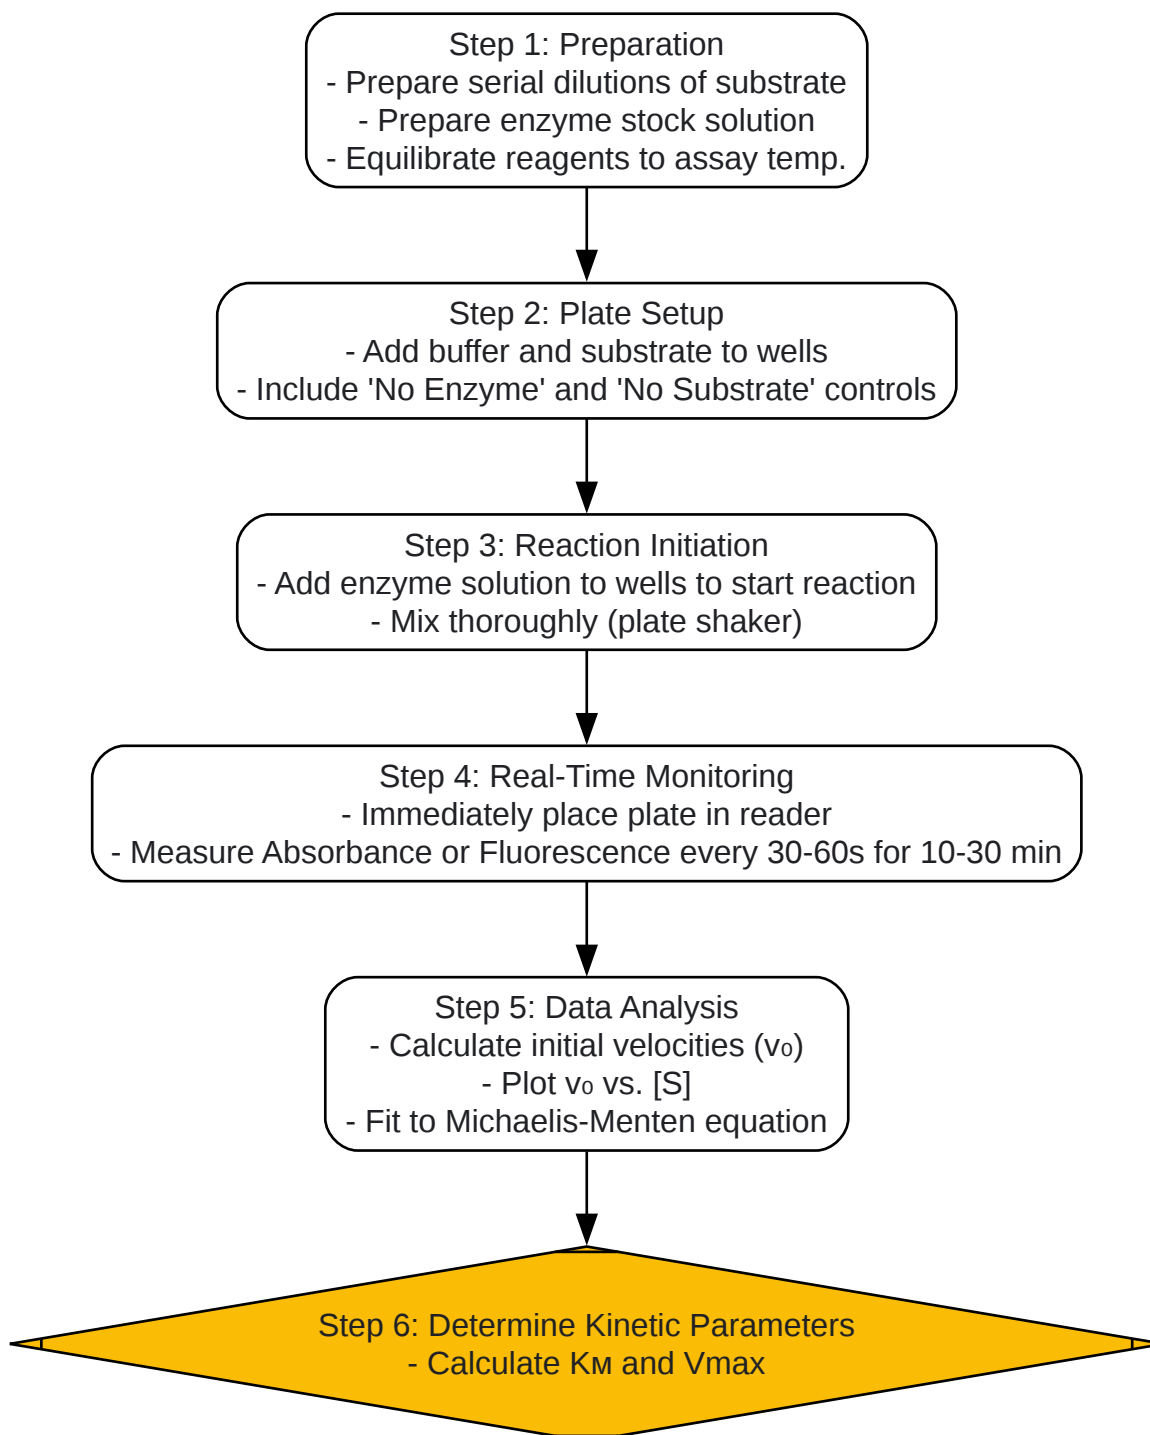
Step 1: Preparation
- Prepare serial dilutions of substrate
- Prepare enzyme stock solution
- Equilibrate reagents to assay temp.

Step 2: Plate Setup
- Add buffer and substrate to wells
- Include 'No Enzyme' and 'No Substrate' controls

Step 3: Reaction Initiation
- Add enzyme solution to wells to start reaction
- Mix thoroughly (plate shaker)

Step 4: Real-Time Monitoring
- Immediately place plate in reader
- Measure Absorbance or Fluorescence every 30-60s for 10-30 min

Step 5: Data Analysis
- Calculate initial velocities (v₀)
- Plot v₀ vs. [S]
- Fit to Michaelis-Menten equation

Step 6: Determine Kinetic Parameters
- Calculate Kᴍ and Vmax